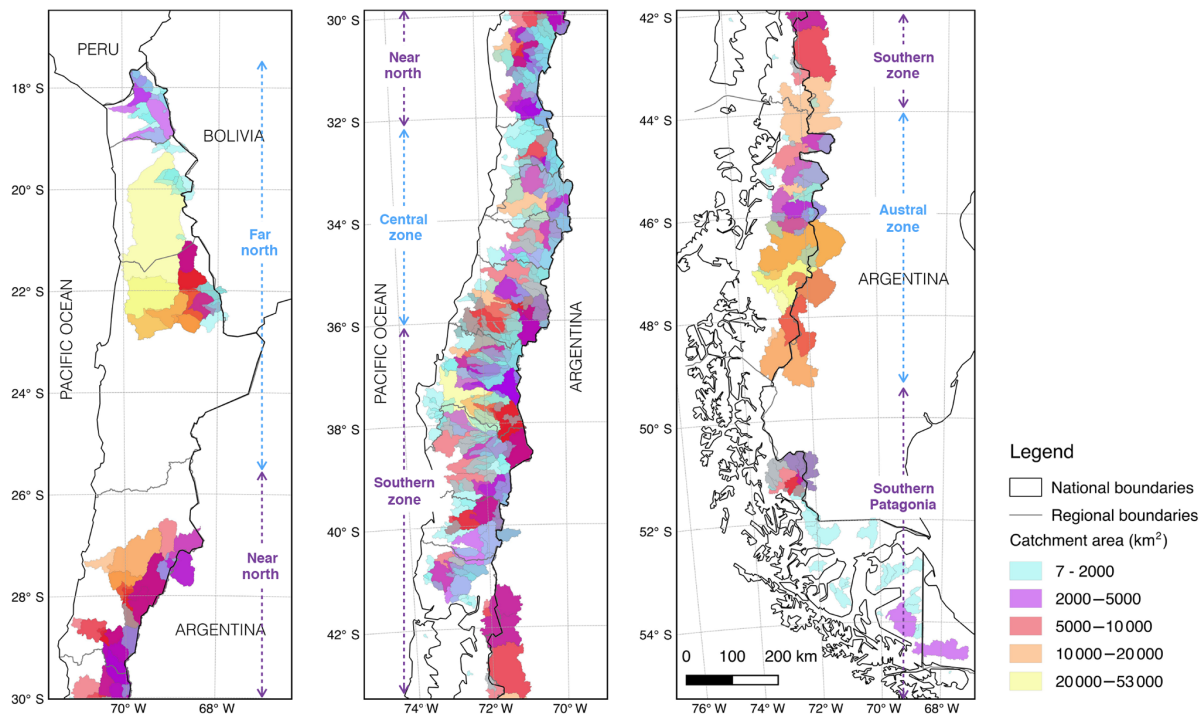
PERU
18° S
BOLIVIA
20° S
Far north
22° S
PACIFIC OCEAN
24° S
26° S
Near north
28° S
ARGENTINA
30° S
70° W
68° W

30° S
Near north
32° S
34° S
Central zone
36° S
PACIFIC OCEAN
ARGENTINA
38° S
Southern zone
40° S
42° S
74° W
72° W
70° W

42° S
Southern zone
44° S
46° S
Austral zone
ARGENTINA
48° S
50° S
52° S
Southern Patagonia
54° S
0 100 200 km
76° W
74° W
72° W
70° W
68° W

Legend
National boundaries
Regional boundaries
Catchment area (km$^2$)
7 - 2000
2000−5000
5000−10 000
10 000−20 000
20 000−53 000